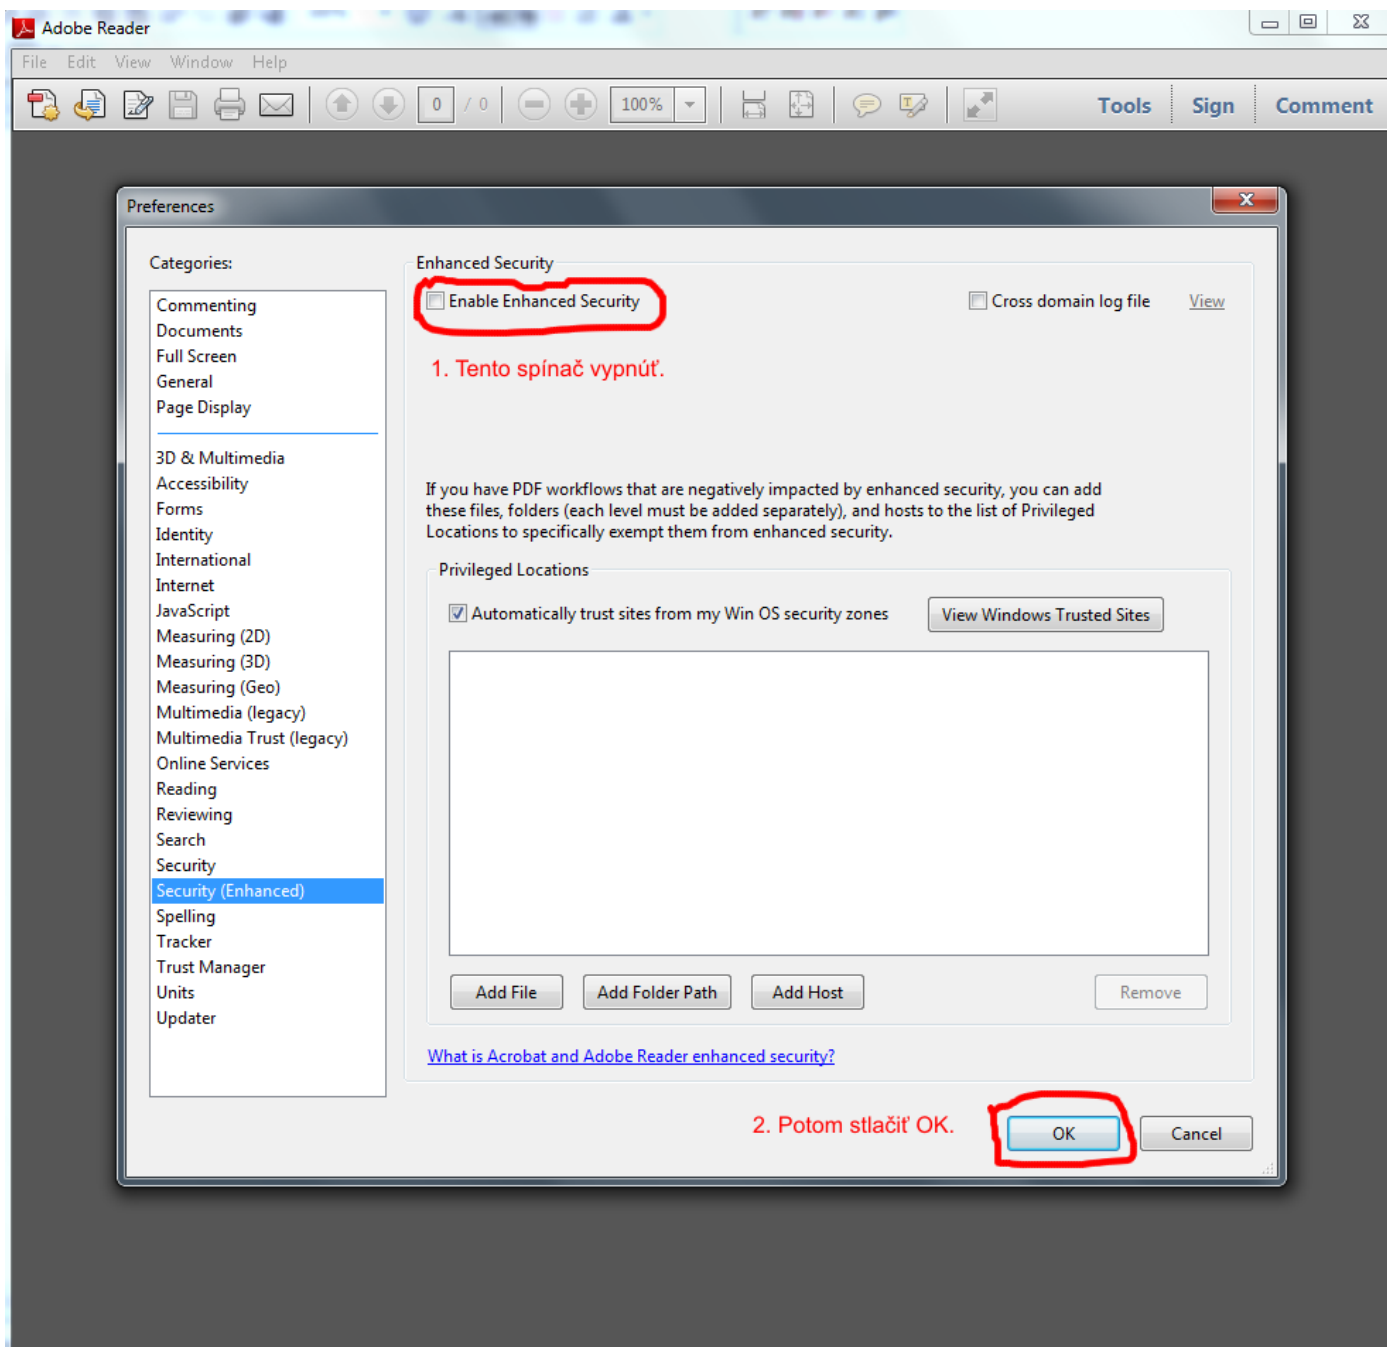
Adobe Reader

File Edit View Window Help

0 / 0 100%

Tools Sign Comment

Preferences

Categories:

Commenting
Documents
Full Screen
General
Page Display

3D & Multimedia
Accessibility
Forms
Identity
International
Internet
JavaScript
Measuring (2D)
Measuring (3D)
Measuring (Geo)
Multimedia (legacy)
Multimedia Trust (legacy)
Online Services
Reading
Reviewing
Search
Security
Security (Enhanced)
Spelling
Tracker
Trust Manager
Units
Updater

Enhanced Security

Enable Enhanced Security

Cross domain log file View

1. Tento spínač vypnúť.

If you have PDF workflows that are negatively impacted by enhanced security, you can add these files, folders (each level must be added separately), and hosts to the list of Privileged Locations to specifically exempt them from enhanced security.

Privileged Locations

Automatically trust sites from my Win OS security zones

View Windows Trusted Sites

Add File Add Folder Path Add Host Remove

What is Acrobat and Adobe Reader enhanced security?

2. Potom stlačiť OK.

OK Cancel